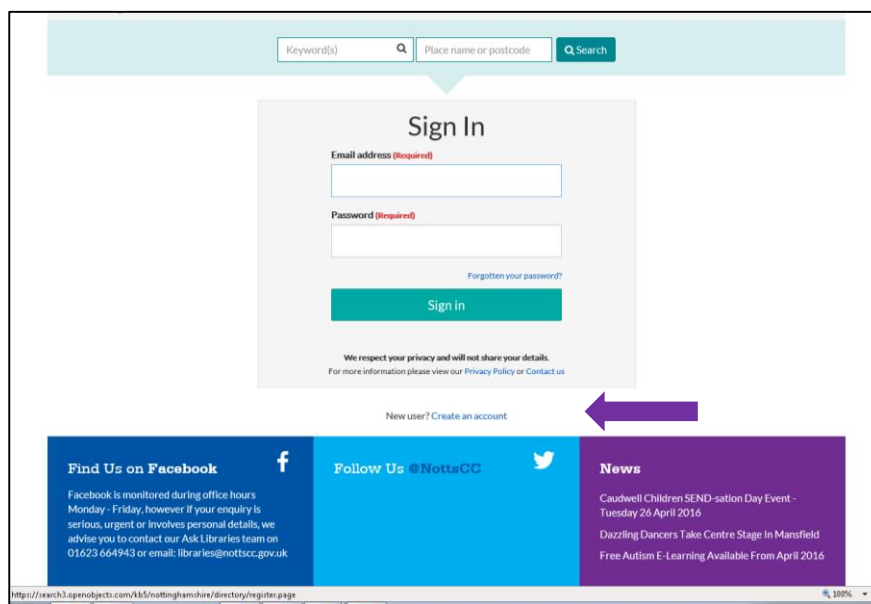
Keyword(s)

Place name or postcode

Search

Sign In

Email address (Required)

Password (Required)

Forgotten your password?

Sign in

We respect your privacy and will not share your details.
For more information please view our Privacy Policy or Contact us

New user? Create an account

Find Us on Facebook

Facebook is monitored during office hours Monday - Friday, however if your enquiry is serious, urgent or involves personal details, we advise you to contact our Ask Libraries team on 01623 664943 or email: libraries@nottscc.gov.uk

Follow Us @NottsCC

News

Caudwell Children SEND-sation Day Event - Tuesday 26 April 2016

Dazzling Dancers Take Centre Stage In Mansfield

Free Autism E-Learning Available From April 2016

https://search3.openobjects.com/kb5/nottinghamshire/directory/register.page

100%